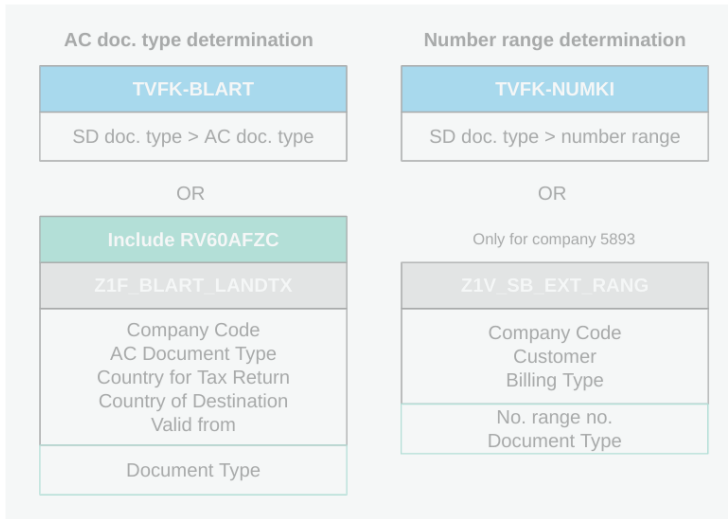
AC doc. type determination

TVFK-BLART

SD doc. type > AC doc. type

OR

Include RV60AFZC

Z1F_BLART_LANDTX

Company Code
AC Document Type
Country for Tax Return
Country of Destination
Valid from

Document Type

Number range determination

TVFK-NUMKI

SD doc. type > number range

OR

Only for company 5893

Z1V_SB_EXT_RANG

Company Code
Customer
Billing Type

No. range no.
Document Type